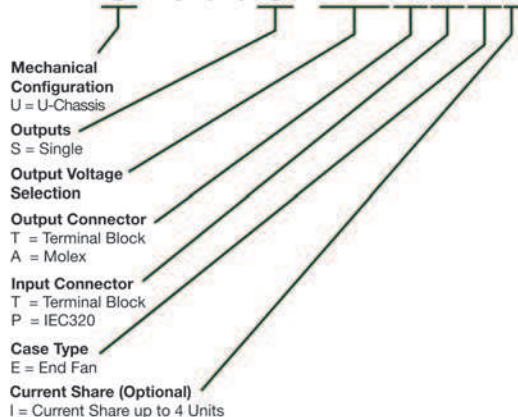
Mechanical Configuration
U = U-Chassis

Outputs
S = Single

Output Voltage Selection

Output Connector
T = Terminal Block
A = Molex

Input Connector
T = Terminal Block
P = IEC320

Case Type
E = End Fan

Current Share (Optional)
I = Current Share up to 4 Units